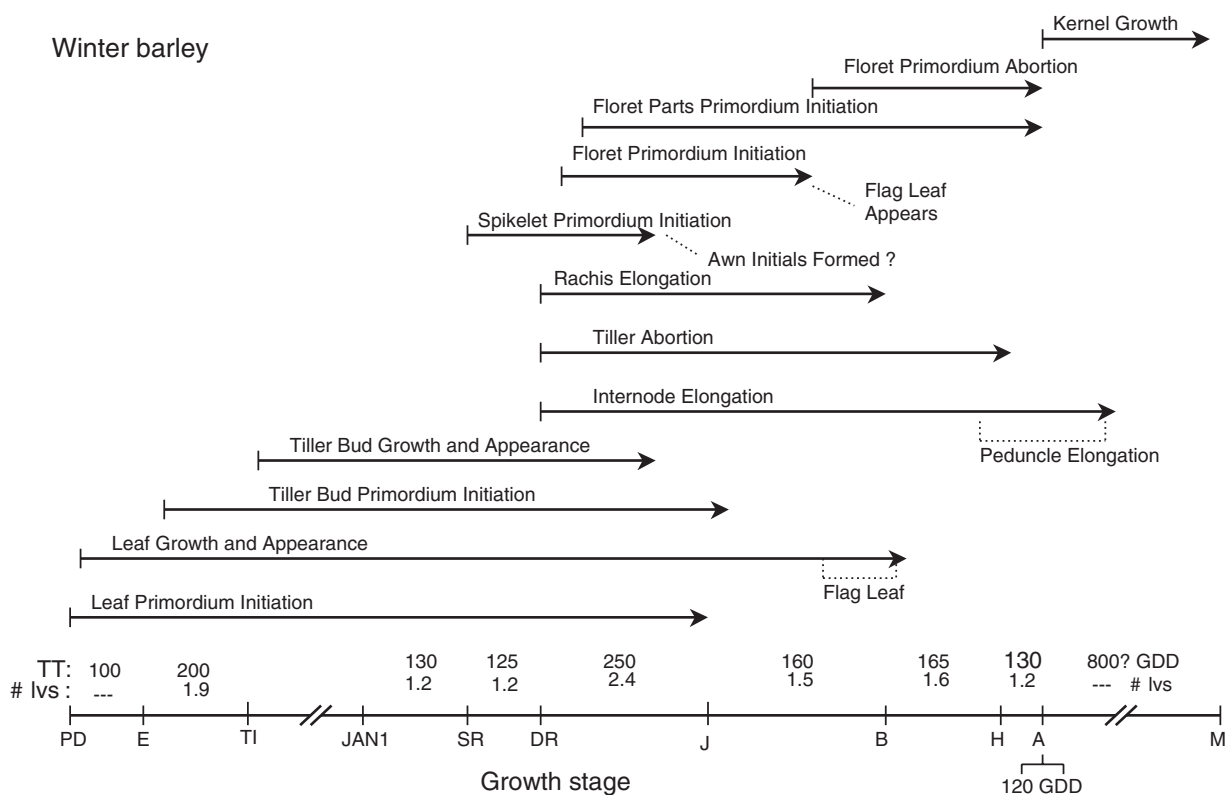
Winter barley

Kernel Growth

Floret Primordium Abortion

Floret Parts Primordium Initiation

Floret Primordium Initiation

Flag Leaf Appears

Spikelet Primordium Initiation

Awn Initials Formed ?

Rachis Elongation

Tiller Abortion

Internode Elongation

Peduncle Elongation

Tiller Bud Growth and Appearance

Tiller Bud Primordium Initiation

Leaf Growth and Appearance

Flag Leaf

Leaf Primordium Initiation

TT: 100 200 130 125 250 160 165 130 800? GDD
# lvs : --- 1.9 1.2 1.2 2.4 1.5 1.6 1.2 --- # lvs

PD E TI JAN1 SR DR J B H A M

120 GDD

Growth stage